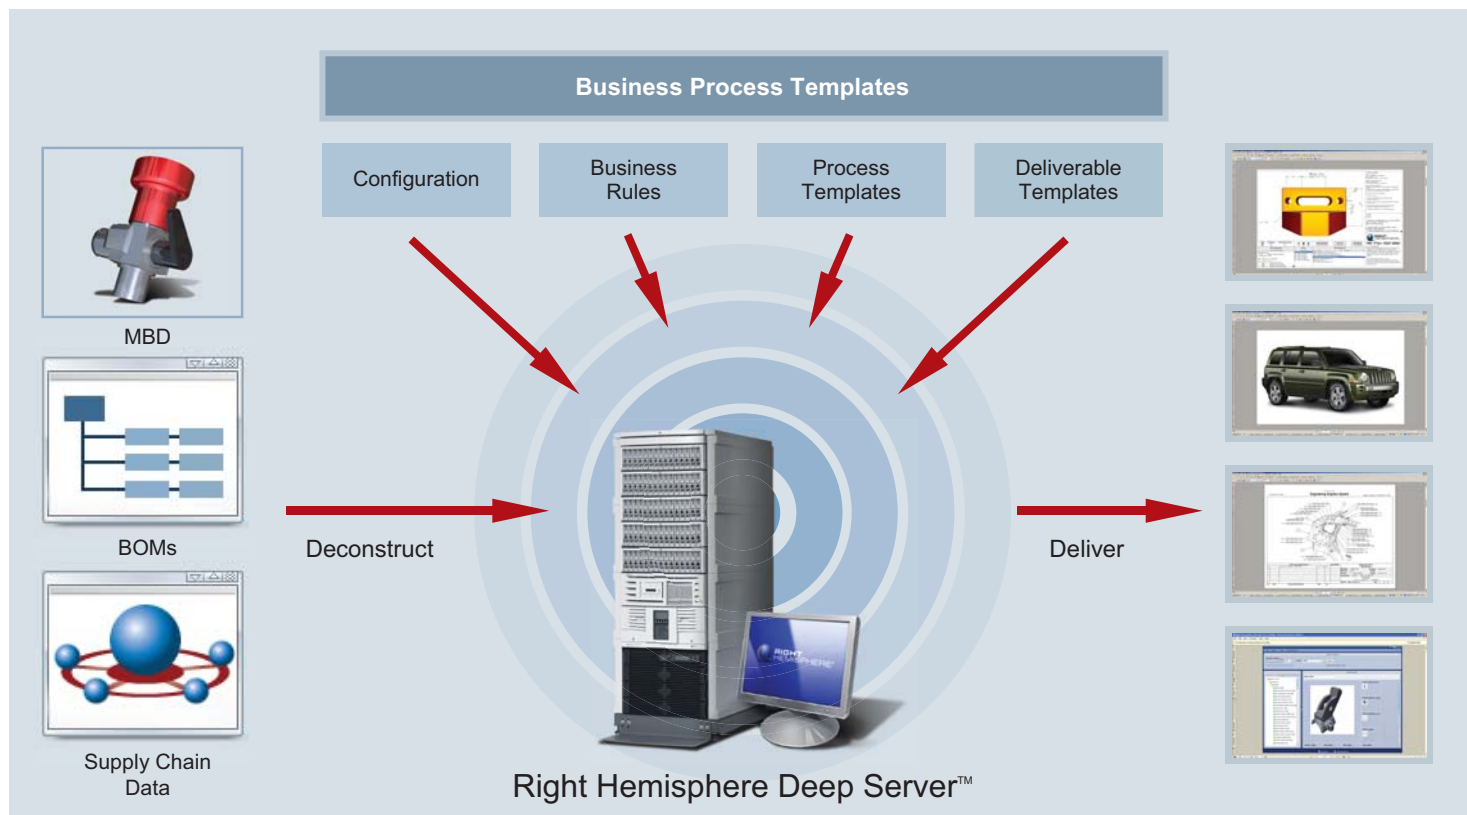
Business Process Templates

Configuration

Business Rules

Process Templates

Deliverable Templates

MBD

BOMs

Supply Chain Data

Deconstruct

Deliver

RIGHT HEMISPHERE

Right Hemisphere Deep Server™